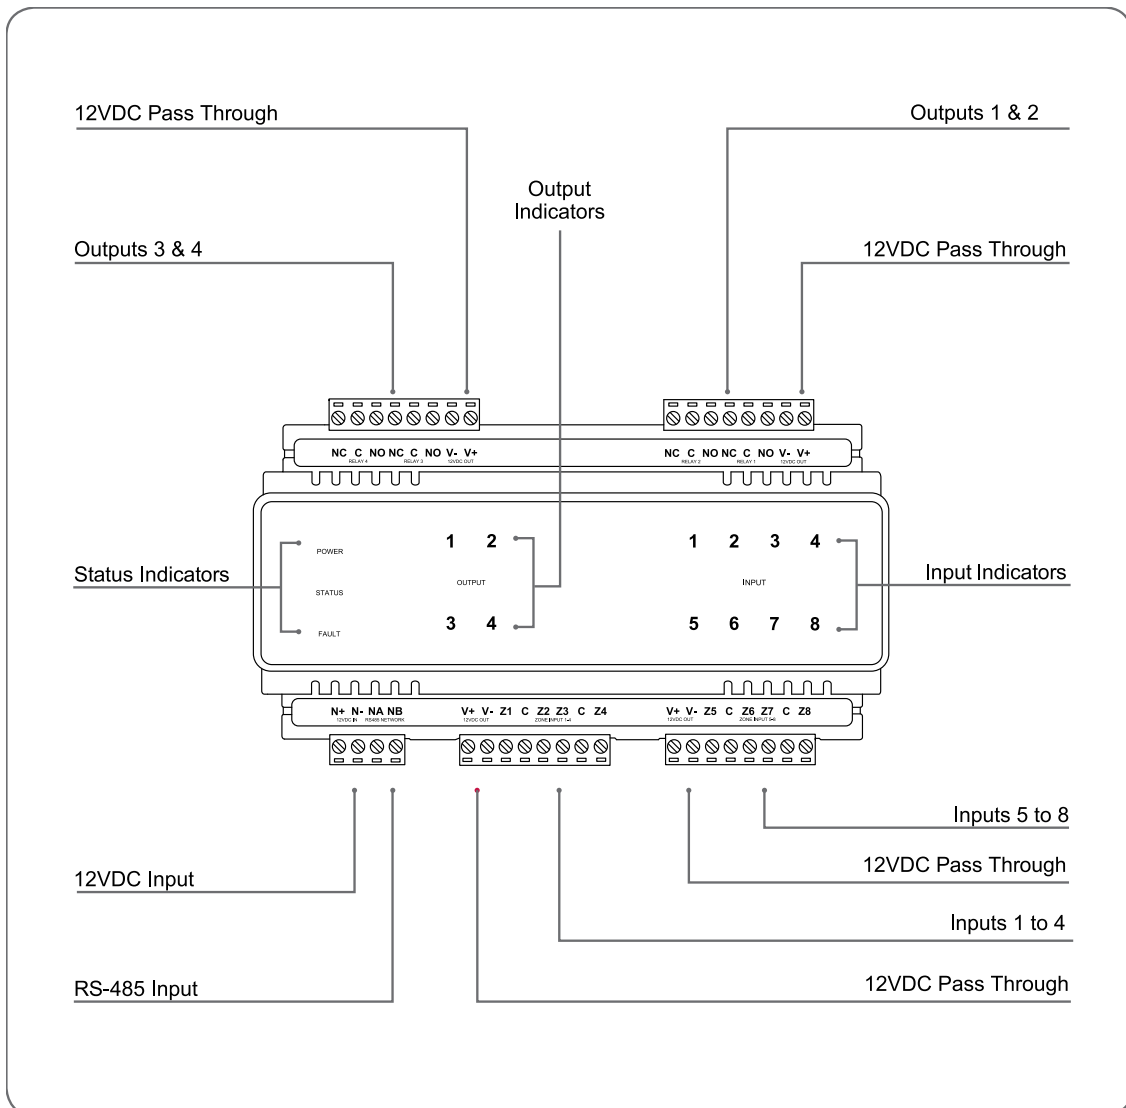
12VDC Pass Through

Outputs 1 & 2

Output Indicators

Outputs 3 & 4

12VDC Pass Through

NC C NO NC C NO V- V+
RELAY 4 RELAY 3 12VDC OUT

NC C NO NC C NO V- V+
RELAY 2 RELAY 1 12VDC OUT

POWER
STATUS
FAULT

Status Indicators

1 2
OUTPUT
3 4

1 2 3 4
INPUT
5 6 7 8

Input Indicators

N+ N- NA NB
12VDC IN RS485 NETWORK

V+ V- Z1 C Z2 Z3 C Z4
12VDC OUT ZONE INPUT 1-4

V+ V- Z5 C Z6 Z7 C Z8
12VDC OUT ZONE INPUT 5-8

Inputs 5 to 8

12VDC Input

12VDC Pass Through

Inputs 1 to 4

RS-485 Input

12VDC Pass Through